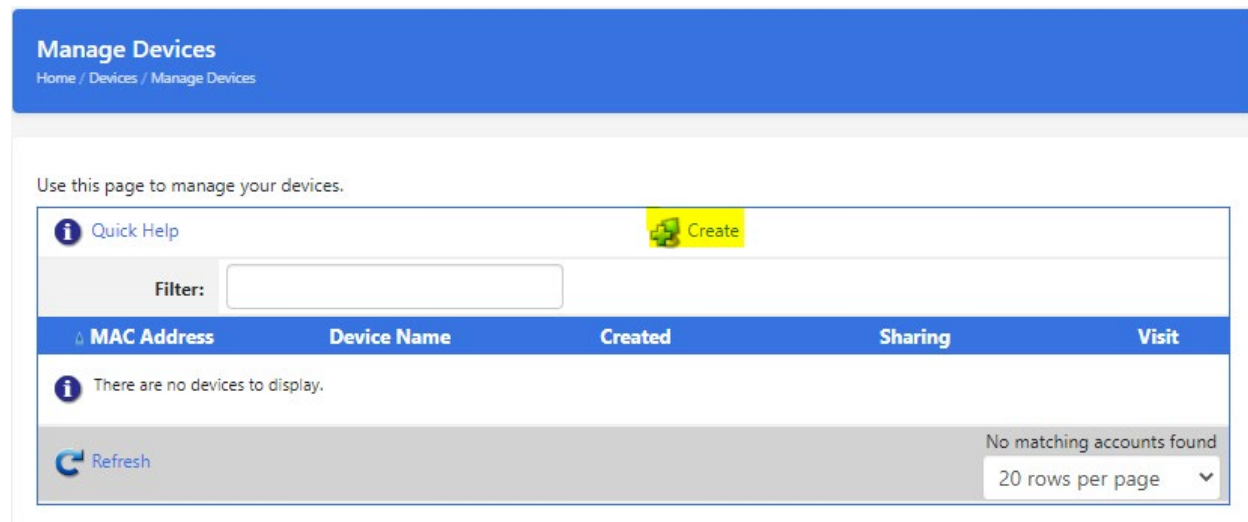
Manage Devices
Home / Devices / Manage Devices

Use this page to manage your devices.

Quick Help

Create

Filter:

| MAC Address | Device Name | Created | Sharing | Visit |
|---|---|---|---|---|

There are no devices to display.

Refresh

No matching accounts found

20 rows per page